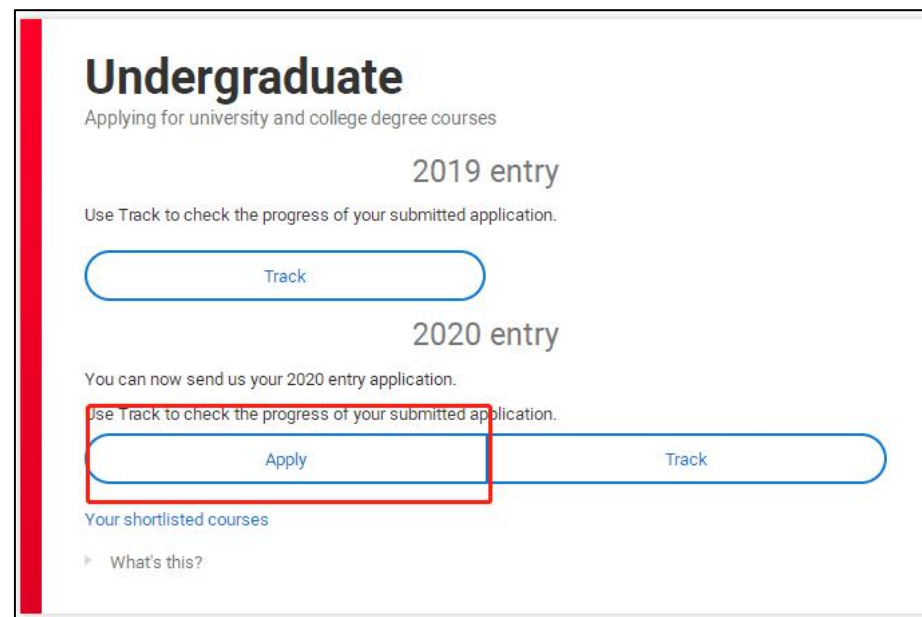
Undergraduate
Applying for university and college degree courses

2019 entry

Use Track to check the progress of your submitted application.

Track

2020 entry

You can now send us your 2020 entry application.

Use Track to check the progress of your submitted application.

Apply

Track

Your shortlisted courses

What's this?